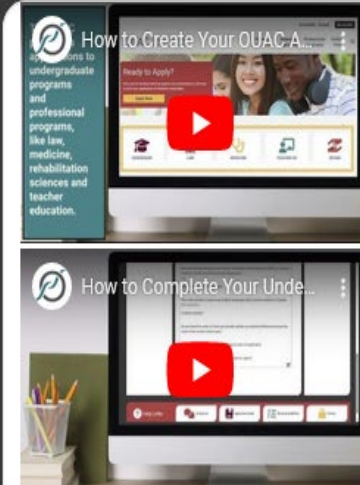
How to Create Your OUAC A...

applications to undergraduate programs and professional programs, like law, medicine, rehabilitation sciences and teacher education.

Ready to Apply?

How to Complete Your Unde...